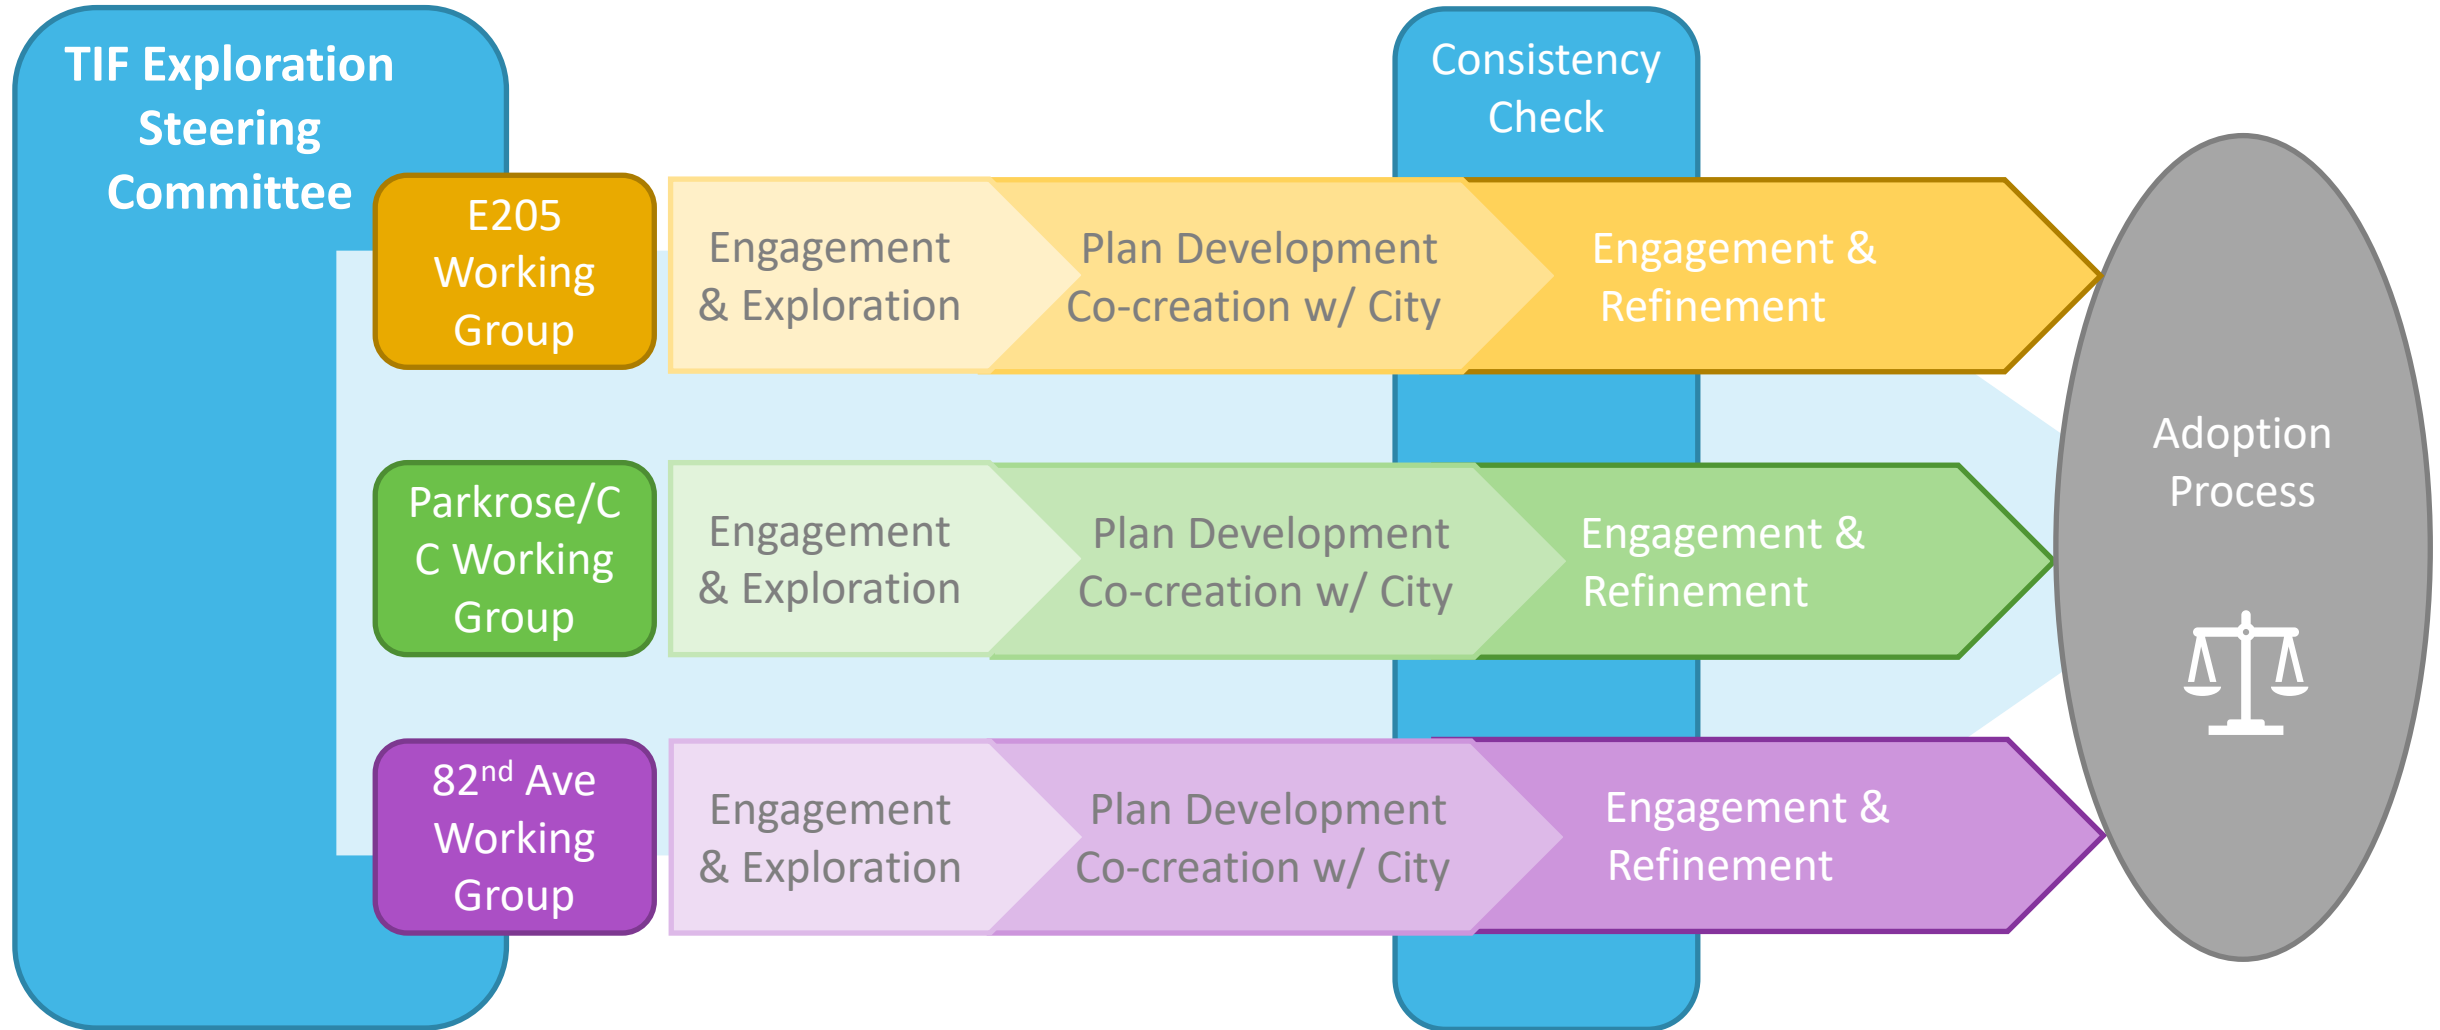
TIF Exploration Steering Committee

Consistency Check

E205 Working Group

Engagement & Exploration

Plan Development Co-creation w/ City

Engagement & Refinement

Parkrose/CC Working Group

Engagement & Exploration

Plan Development Co-creation w/ City

Engagement & Refinement

82$^{nd}$ Ave Working Group

Engagement & Exploration

Plan Development Co-creation w/ City

Engagement & Refinement

Adoption Process